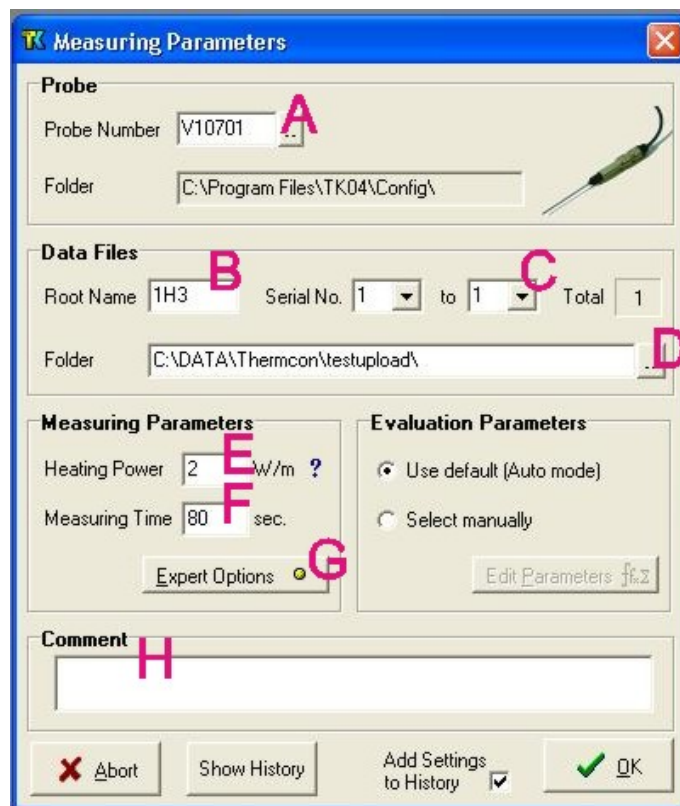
TK Measuring Parameters

Probe

Probe Number V10701 ... A

Folder C:\Program Files\TK04\Config\

Data Files

Root Name 1H3 B Serial No. 1 to 1 C Total 1

Folder C:\DATA\Thermcon\testupload\ ... D

Measuring Parameters

Heating Power 2 E W/m ?

Measuring Time 80 F sec.

Expert Options G

Evaluation Parameters

Use default (Auto mode)

Select manually

Edit Parameters $f(x,\Sigma)$

Comment H

Abort

Show History

Add Settings to History

OK